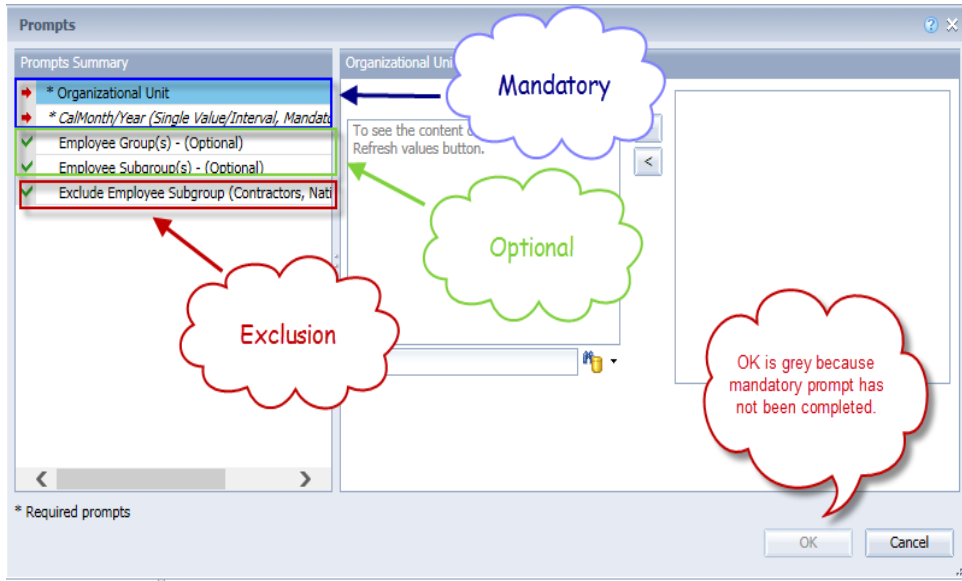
Prompts

Prompts Summary

* Organizational Unit

* CalMonth/Year (Single Value/Interval, Mandato

Employee Group(s) - (Optional)

Employee Subgroup(s) - (Optional)

Exclude Employee Subgroup (Contractors, Nati

Organizational Uni

To see the content o Refresh values button.

<

Mandatory

Optional

Exclusion

OK is grey because mandatory prompt has not been completed.

* Required prompts

OK

Cancel